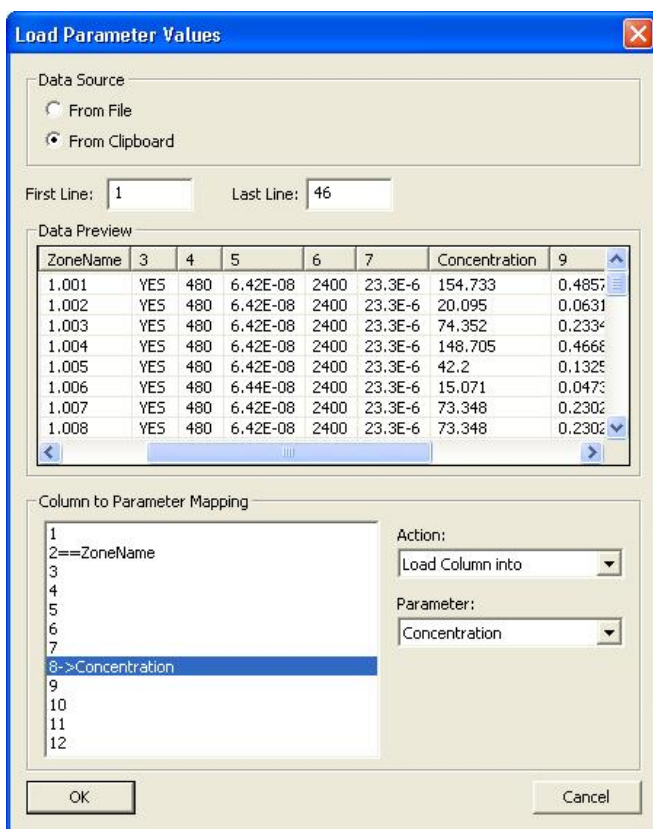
Load Parameter Values

Data Source
From File
From Clipboard

First Line: 1
Last Line: 46

Data Preview

| ZoneName | 3 | 4 | 5 | 6 | 7 | Concentration | 9 |
|---|---|---|---|---|---|---|---|
| 1.001 | YES | 480 | 6.42E-08 | 2400 | 23.3E-6 | 154.733 | 0.4857 |
| 1.002 | YES | 480 | 6.42E-08 | 2400 | 23.3E-6 | 20.095 | 0.0631 |
| 1.003 | YES | 480 | 6.42E-08 | 2400 | 23.3E-6 | 74.352 | 0.2334 |
| 1.004 | YES | 480 | 6.42E-08 | 2400 | 23.3E-6 | 148.705 | 0.4668 |
| 1.005 | YES | 480 | 6.42E-08 | 2400 | 23.3E-6 | 42.2 | 0.1325 |
| 1.006 | YES | 480 | 6.44E-08 | 2400 | 23.3E-6 | 15.071 | 0.0473 |
| 1.007 | YES | 480 | 6.42E-08 | 2400 | 23.3E-6 | 73.348 | 0.2302 |
| 1.008 | YES | 480 | 6.42E-08 | 2400 | 23.3E-6 | 73.348 | 0.2302 |

Column to Parameter Mapping
1
2==ZoneName
3
4
5
6
7
8->Concentration
9
10
11
12

Action:
Load Column into

Parameter:
Concentration

OK
Cancel